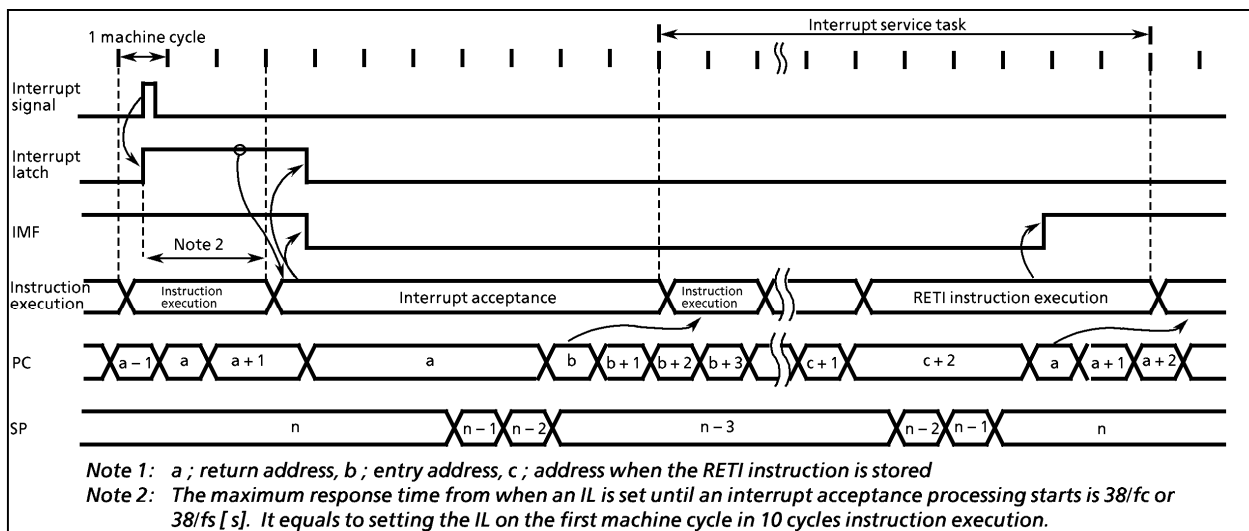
1 machine cycle

Interrupt service task

Interrupt signal

Interrupt latch

IMF

Note 2

Instruction execution

Instruction execution

Interrupt acceptance

Instruction execution

RETI instruction execution

PC

a – 1

a

a + 1

a

b

b + 1

b + 2

b + 3

c + 1

c + 2

a

a + 1

a + 2

SP

n

n – 1

n – 2

n – 3

n – 2

n – 1

n

Note 1: a ; return address, b ; entry address, c ; address when the RETI instruction is stored

Note 2: The maximum response time from when an IL is set until an interrupt acceptance processing starts is 38/fc or 38/fs [ s]. It equals to setting the IL on the first machine cycle in 10 cycles instruction execution.